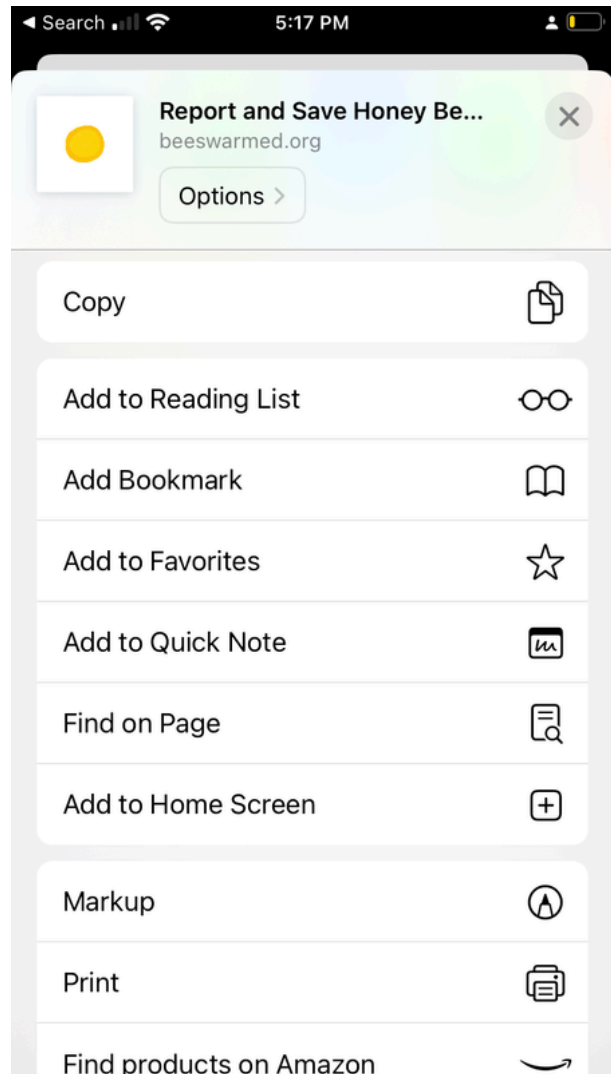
◀ Search 5:17 PM

Report and Save Honey Be...
beeswarmed.org
Options >

Copy

Add to Reading List

Add Bookmark

Add to Favorites

Add to Quick Note

Find on Page

Add to Home Screen

Markup

Print

Find products on Amazon